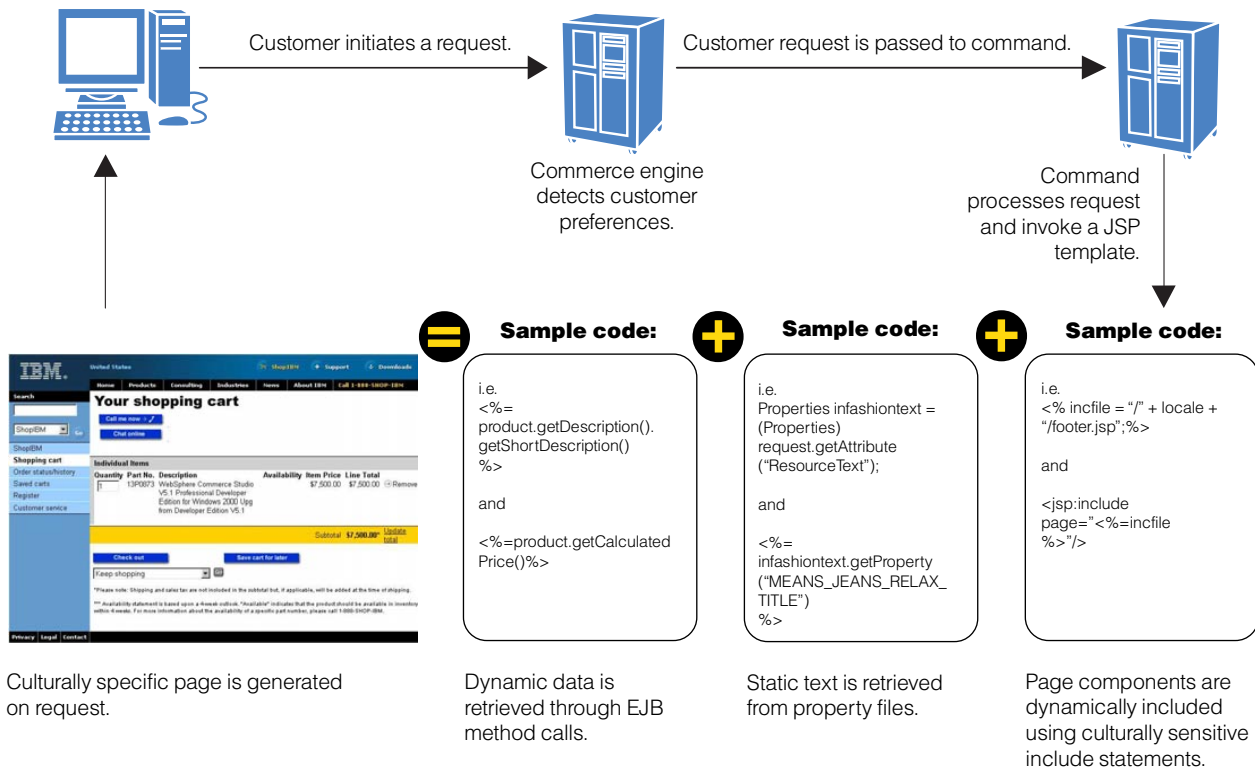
Customer initiates a request.

Customer request is passed to command.

Commerce engine detects customer preferences.

Command processes request and invoke a JSP template.

IBM. United States ShopIBM Support Downloads

Home Products Consulting Industries News About IBM Call 1-888-SHOP-IBM

Search

ShopIBM Go

ShopIBM
Shopping cart
Order status/history
Saved carts
Register
Customer service

Your shopping cart

Call me now >
Chat online

Individual items

| Quantity | Part No. | Description | Availability | Item Price | Line Total |
|---|---|---|---|---|---|
| 1 | 13P0673 | WebSphere Commerce Studio V5.1 Professional Developer Edition for Windows 2000 Upg from Developer Edition V5.1 | | $7,500.00 | $7,500.00 Remove |

Subtotal $7,500.00* Update total

Check out Save cart for later

Keep shopping

*Please note: Shipping and sales tax are not included in the subtotal but, if applicable, will be added at the time of shipping.

** Availability statement is based upon a 4-week outlook. "Available" indicates that the product should be available in inventory within 4-weeks. For more information about the availability of a specific part number, please call 1-888-SHOP-IBM.

Privacy Legal Contact

Culturally specific page is generated on request.

Sample code:

i.e.
<%=
product.getDescription().
getShortDescription()
%>

and

<%=product.getCalculated
Price()%>

Dynamic data is retrieved through EJB method calls.

Sample code:

i.e.
Properties infashiontext =
(Properties)
request.getAttribute
("ResourceText");

and

<%=
infashiontext.getProperty
("MEANS_JEANS_RELAX_
TITLE")
%>

Static text is retrieved from property files.

Sample code:

i.e.
<% incfile = "/" + locale +
"/footer.jsp";%>

and

<jsp:include
page="<%=incfile
%>"/>

Page components are dynamically included using culturally sensitive include statements.